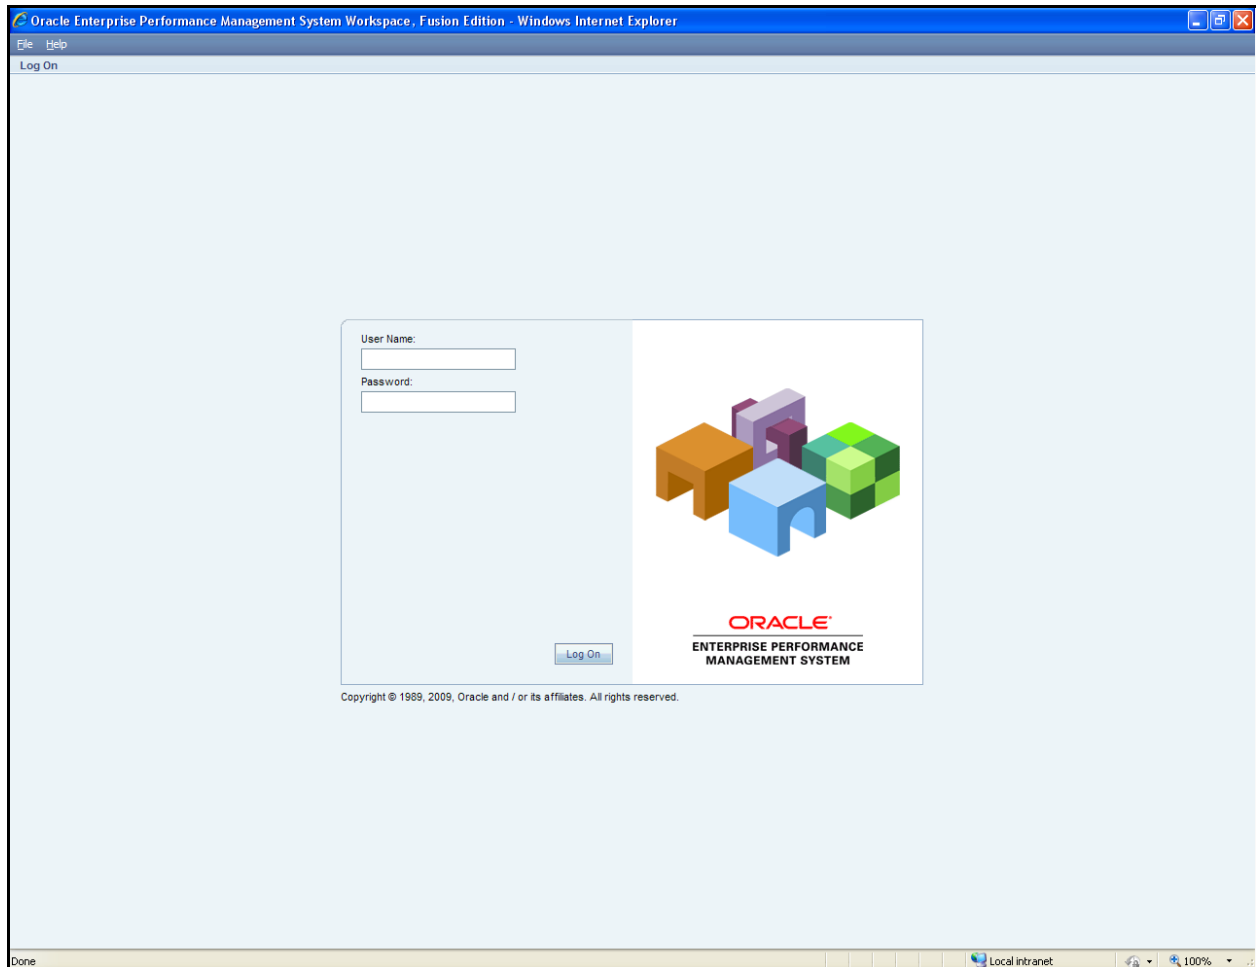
Oracle Enterprise Performance Management System Workspace, Fusion Edition - Windows Internet Explorer

File Help

Log On

User Name:

Password:

Log On

ORACLE

ENTERPRISE PERFORMANCE MANAGEMENT SYSTEM

Copyright © 1989, 2009, Oracle and / or its affiliates. All rights reserved.

Done

Local intranet

100%